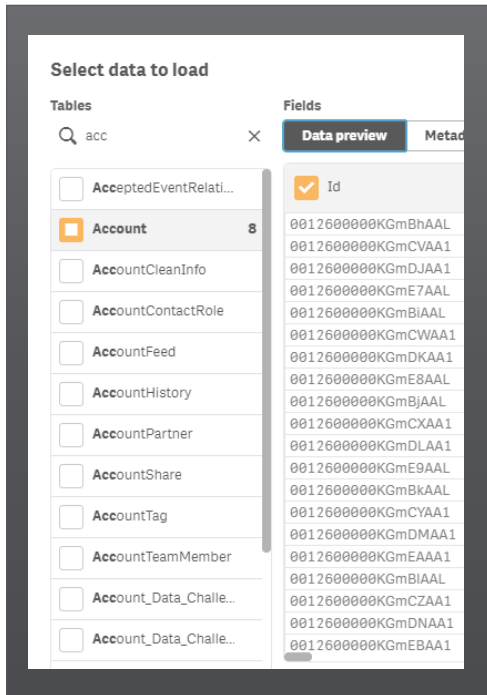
Select data to load

Tables

acc

AcceptedEventRelati...

Account 8

AccountCleanInfo

AccountContactRole

AccountFeed

AccountHistory

AccountPartner

AccountShare

AccountTag

AccountTeamMember

Account_Data_Challe...

Account_Data_Challe...

Fields

Data preview

Metad

Id

0012600000KGmBhAAL
0012600000KGmCVAA1
0012600000KGmDJAA1
0012600000KGmE7AAL
0012600000KGmBiAAL
0012600000KGmCWAA1
0012600000KGmDKAA1
0012600000KGmE8AAL
0012600000KGmBjAAL
0012600000KGmCXAA1
0012600000KGmDLAA1
0012600000KGmE9AAL
0012600000KGmBkAAL
0012600000KGmCYAA1
0012600000KGmDMAA1
0012600000KGmEAAA1
0012600000KGmBlAAL
0012600000KGmCZAA1
0012600000KGmDNAA1
0012600000KGmEBAA1